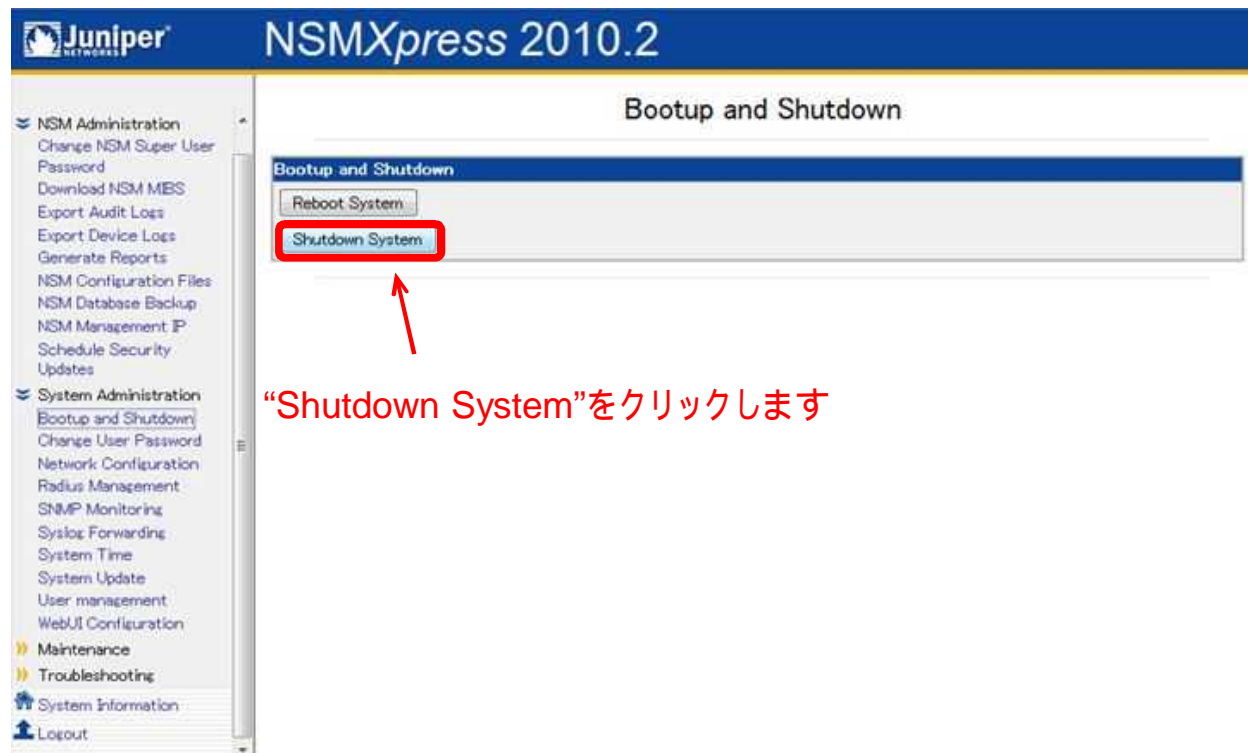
Juniper NETWORKS

NSMXpress 2010.2

NSM Administration
Change NSM Super User Password
Download NSM MIBS
Export Audit Logs
Export Device Logs
Generate Reports
NSM Configuration Files
NSM Database Backup
NSM Management IP
Schedule Security Updates
System Administration
Bootup and Shutdown
Change User Password
Network Configuration
Radius Management
SNMP Monitoring
Syslog Forwarding
System Time
System Update
User management
WebUI Configuration
Maintenance
Troubleshooting
System Information
Logout

Bootup and Shutdown

Bootup and Shutdown
Reboot System
Shutdown System

“Shutdown System”をクリックします